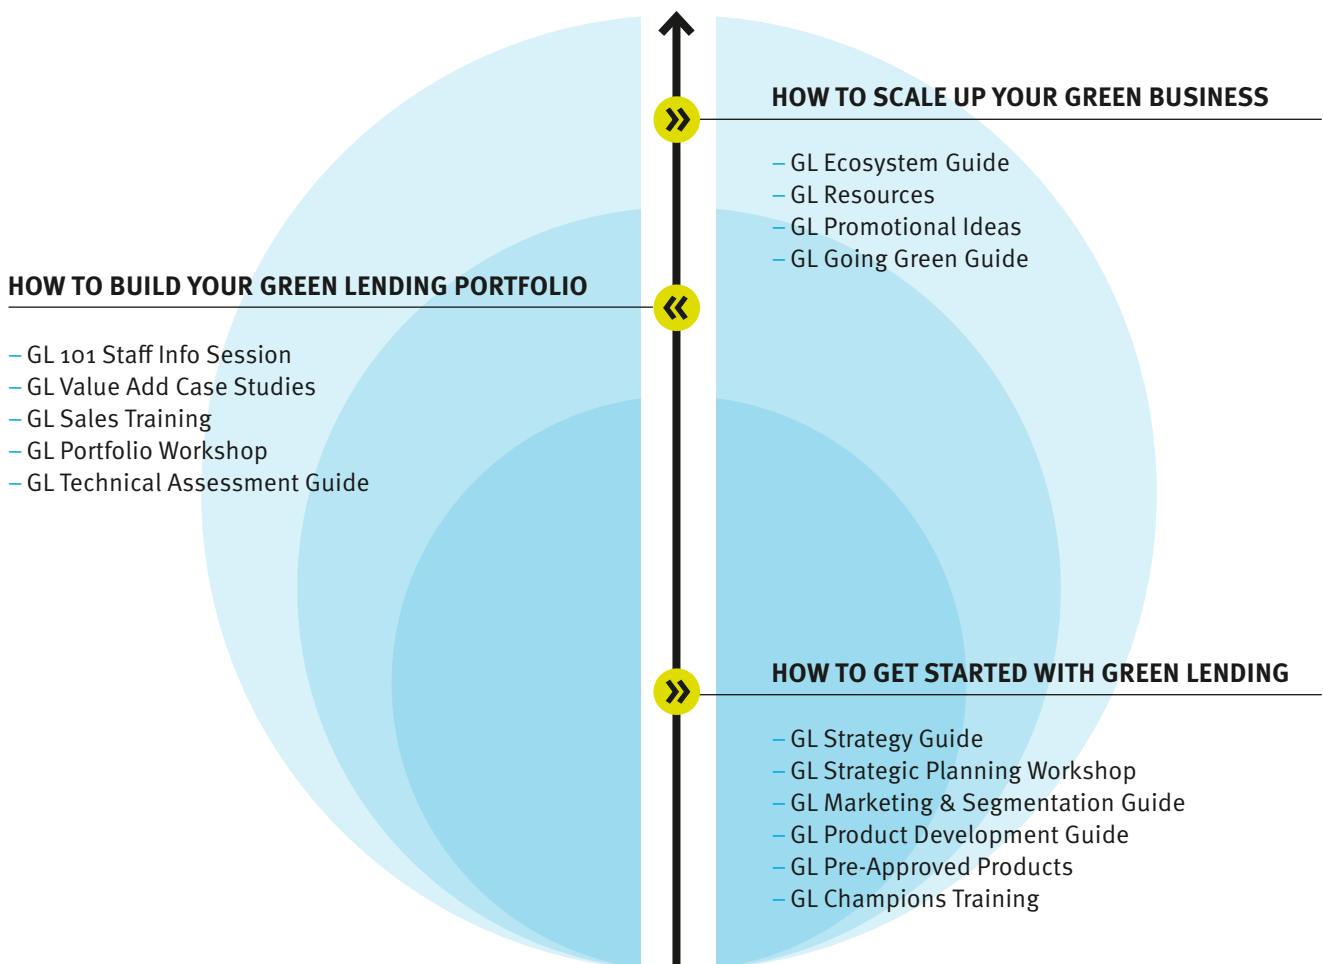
HOW TO SCALE UP YOUR GREEN BUSINESS

– GL Ecosystem Guide
– GL Resources
– GL Promotional Ideas
– GL Going Green Guide

HOW TO BUILD YOUR GREEN LENDING PORTFOLIO

– GL 101 Staff Info Session
– GL Value Add Case Studies
– GL Sales Training
– GL Portfolio Workshop
– GL Technical Assessment Guide

HOW TO GET STARTED WITH GREEN LENDING

– GL Strategy Guide
– GL Strategic Planning Workshop
– GL Marketing & Segmentation Guide
– GL Product Development Guide
– GL Pre-Approved Products
– GL Champions Training